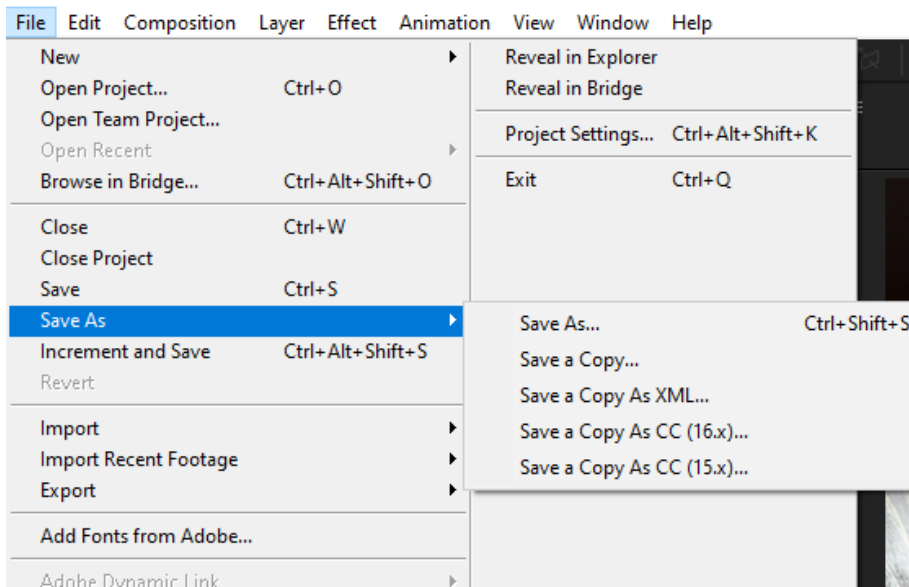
File Edit Composition Layer Effect Animation View Window Help

New
Open Project... Ctrl+O
Open Team Project...
Open Recent
Browse in Bridge... Ctrl+Alt+Shift+O

Close Ctrl+W
Close Project
Save Ctrl+S
Save As
Increment and Save Ctrl+Alt+Shift+S
Revert

Import
Import Recent Footage
Export

Add Fonts from Adobe...

Adobe Dynamic Link

Reveal in Explorer
Reveal in Bridge

Project Settings... Ctrl+Alt+Shift+K

Exit Ctrl+Q

Save As... Ctrl+Shift+S
Save a Copy...
Save a Copy As XML...
Save a Copy As CC (16.x)...
Save a Copy As CC (15.x)...